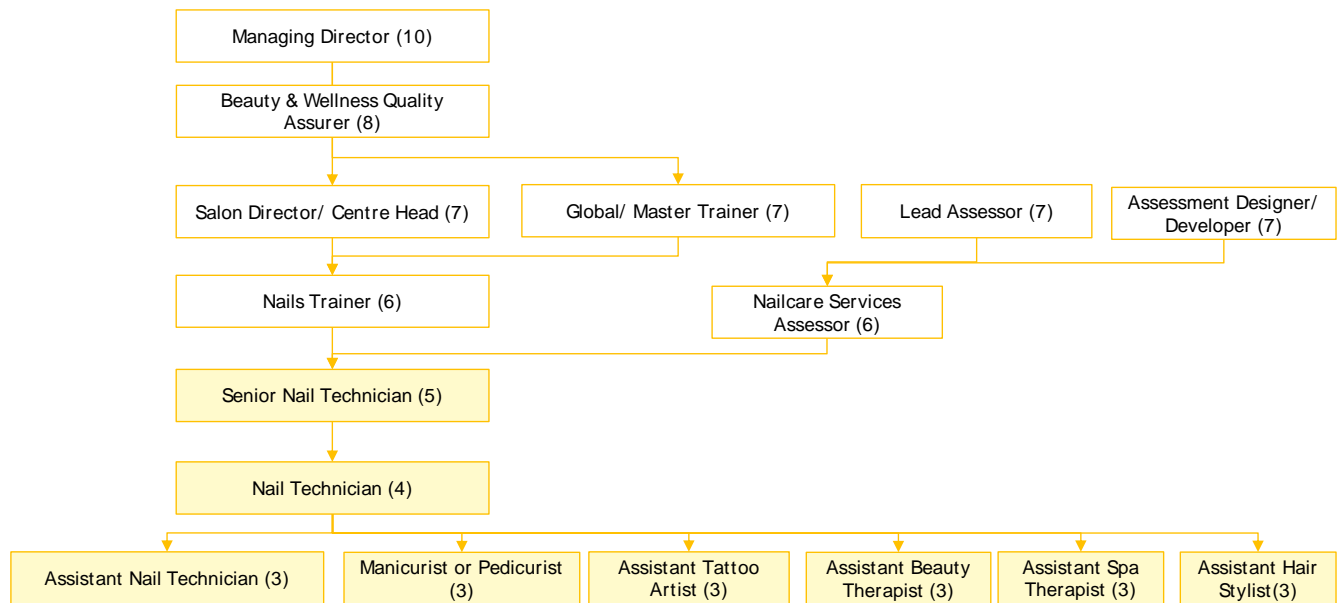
Managing Director (10)

Beauty & Wellness Quality Assurer (8)

Salon Director/ Centre Head (7)

Global/ Master Trainer (7)

Lead Assessor (7)

Assessment Designer/ Developer (7)

Nails Trainer (6)

Nailcare Services Assessor (6)

Senior Nail Technician (5)

Nail Technician (4)

Assistant Nail Technician (3)

Manicurist or Pedicurist (3)

Assistant Tattoo Artist (3)

Assistant Beauty Therapist (3)

Assistant Spa Therapist (3)

Assistant Hair Stylist(3)